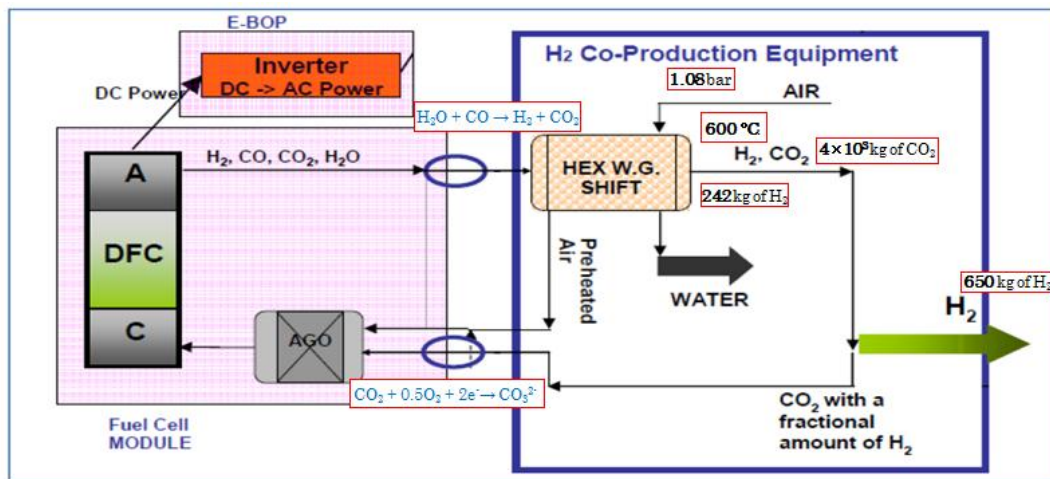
E-BOP

Inverter
DC -> AC Power

DC Power

$H_2$ Co-Production Equipment

1.08bar

AIR

$H_2O + CO \rightarrow H_2 + CO_2$

600 ºC

$H_2$, $CO_2$

$4\times10^3$kg of $CO_2$

A

$H_2$, CO, $CO_2$, $H_2O$

HEX W.G. SHIFT

242kg of $H_2$

DFC

Preheated Air

WATER

650 kg of $H_2$

$H_2$

C

AGO

$CO_2 + 0.5O_2 + 2e^- \rightarrow CO_3^{2-}$

Fuel Cell MODULE

$CO_2$ with a fractional amount of $H_2$